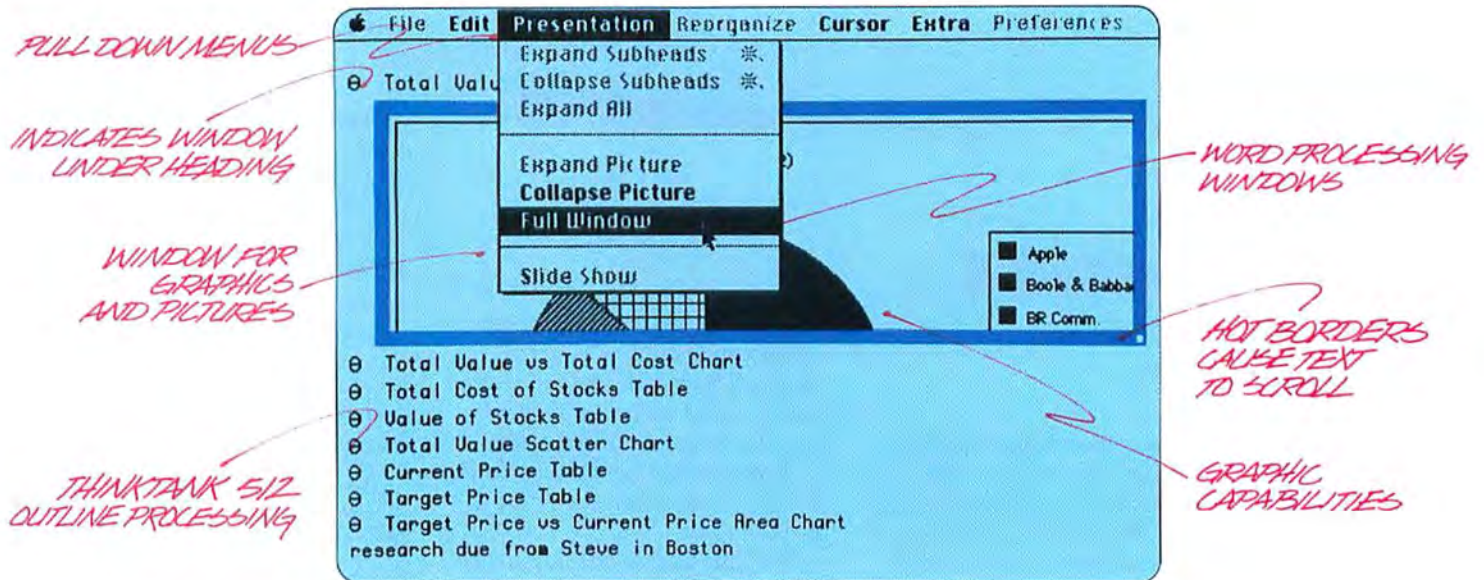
File Edit Presentation Reorganize Cursor Extra Preferences

PULL DOWN MENUS

Expand Subheads ⌘,
Collapse Subheads ⌘.
Expand All
Expand Picture
Collapse Picture
Full Window
Slide Show

Θ Total Valu

INDICATES WINDOW UNDER HEADING

)

WORD PROCESSING WINDOWS

WINDOW FOR GRAPHICS AND PICTURES

Apple
Boole & Babba
BR Comm.

HOT BORDERS CAUSE TEXT TO SCROLL

Θ Total Value vs Total Cost Chart
Θ Total Cost of Stocks Table
Θ Value of Stocks Table
Θ Total Value Scatter Chart
Θ Current Price Table
Θ Target Price Table
Θ Target Price vs Current Price Area Chart
research due from Steve in Boston

THINKTANK 512 OUTLINE PROCESSING

GRAPHIC CAPABILITIES